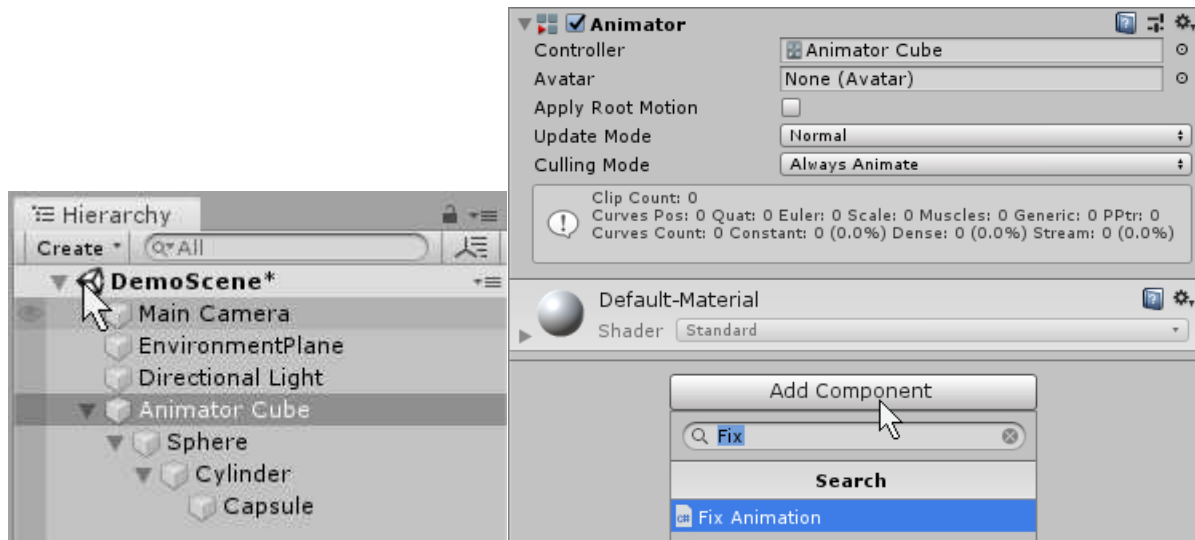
Animator
Controller Animator Cube
Avatar None (Avatar)
Apply Root Motion
Update Mode Normal
Culling Mode Always Animate

Clip Count: 0
Curves Pos: 0 Quat: 0 Euler: 0 Scale: 0 Muscles: 0 Generic: 0 PPtr: 0
Curves Count: 0 Constant: 0 (0.0%) Dense: 0 (0.0%) Stream: 0 (0.0%)

Default-Material
Shader Standard

Add Component
Fix
Search
Fix Animation

Hierarchy
Create
Q▾All
DemoScene*
Main Camera
EnvironmentPlane
Directional Light
Animator Cube
Sphere
Cylinder
Capsule